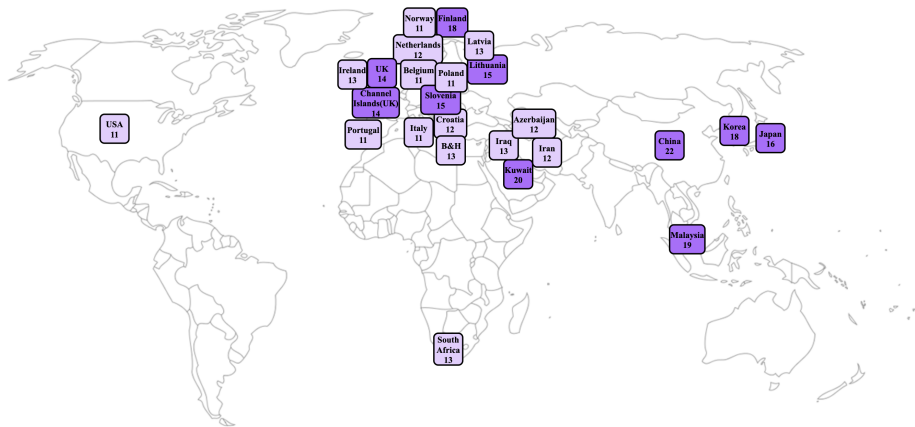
Norway
11

Finland
18

Latvia
13

Netherlands
12

Ireland
13

UK
14

Belgium
11

Poland
11

Lithuania
15

Channel Islands(UK)
14

Slovenia
15

USA
11

Portugal
11

Italy
11

Croatia
12

Azerbaijan
12

B&H
13

Iraq
13

Iran
12

Kuwait
20

China
22

Korea
18

Japan
16

Malaysia
19

South Africa
13